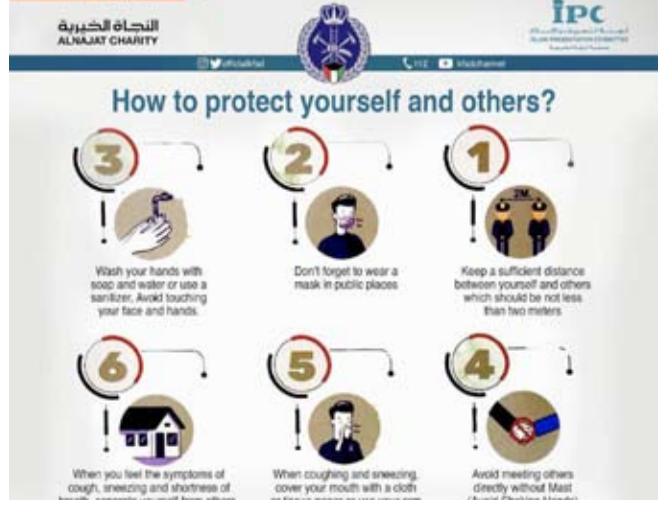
النجاة الخيرية
ALNAJAT CHARITY

IPC

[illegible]

officialkfsd 112 kfsdchannel

How to protect yourself and others?

3

Wash your hands with soap and water or use a sanitizer, Avoid touching your face and hands.

2

Don't forget to wear a mask in public places

1

2M

Keep a sufficient distance between yourself and others which should be not less than two meters

6

When you feel the symptoms of cough, sneezing and shortness of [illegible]

5

When coughing and sneezing, cover your mouth with a cloth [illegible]

4

Avoid meeting others directly without Mast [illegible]